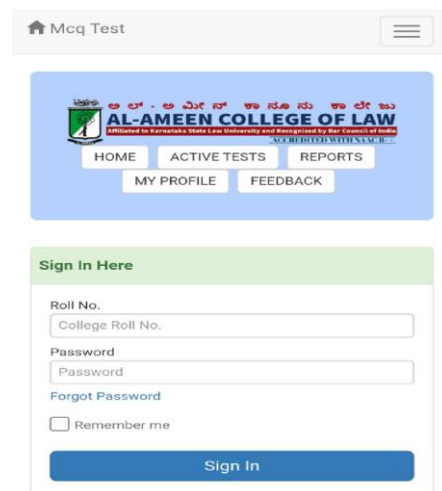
Mcq Test

ಅಲ್ - ಅಮೀನ್ ಕಾನೂನು ಕಾಲೇಜು
AL-AMEEN COLLEGE OF LAW
Affiliated to Karnataka State Law University and Recognized by Bar Council of India
ACCREDITED WITH NAAC B++

HOME ACTIVE TESTS REPORTS
MY PROFILE FEEDBACK

Sign In Here

Roll No.
College Roll No.
Password
Password
Forgot Password
Remember me
Sign In